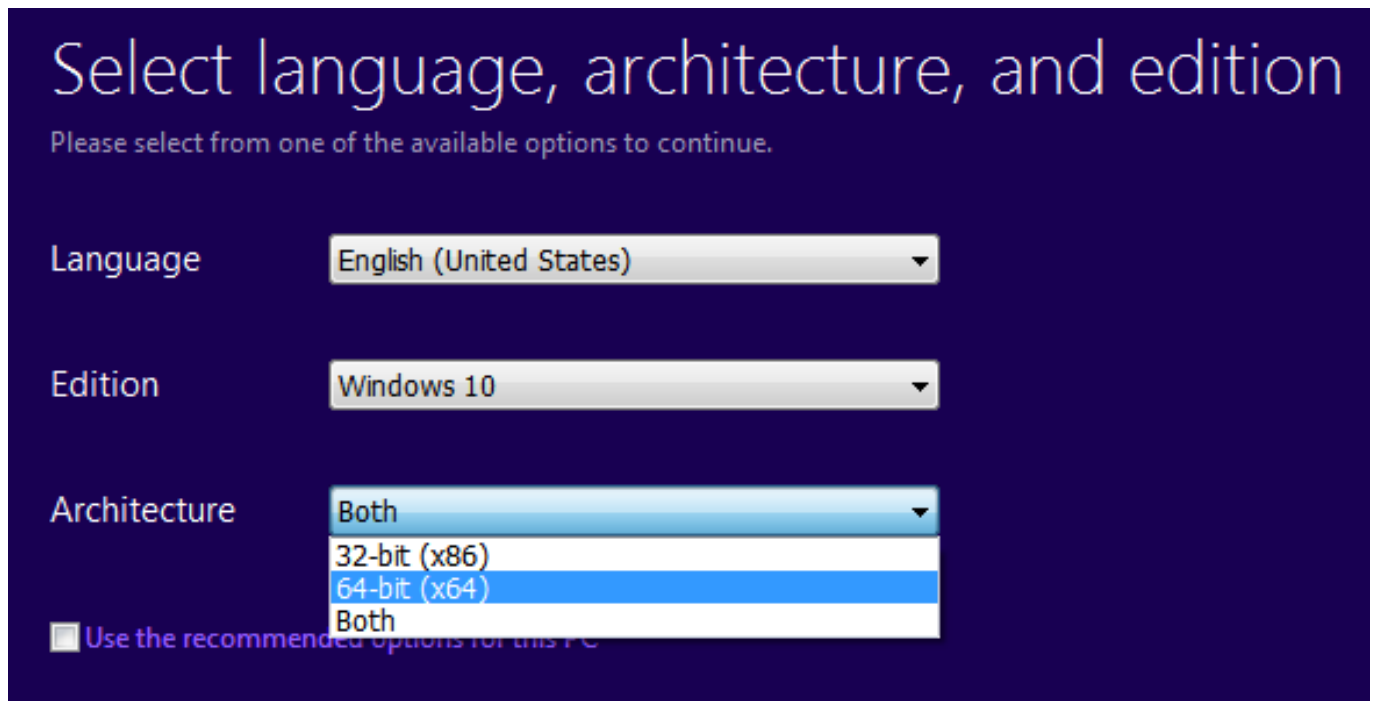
Select language, architecture, and edition

Please select from one of the available options to continue.

Language
English (United States)

Edition
Windows 10

Architecture
Both

32-bit (x86)
64-bit (x64)
Both

Use the recommended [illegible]